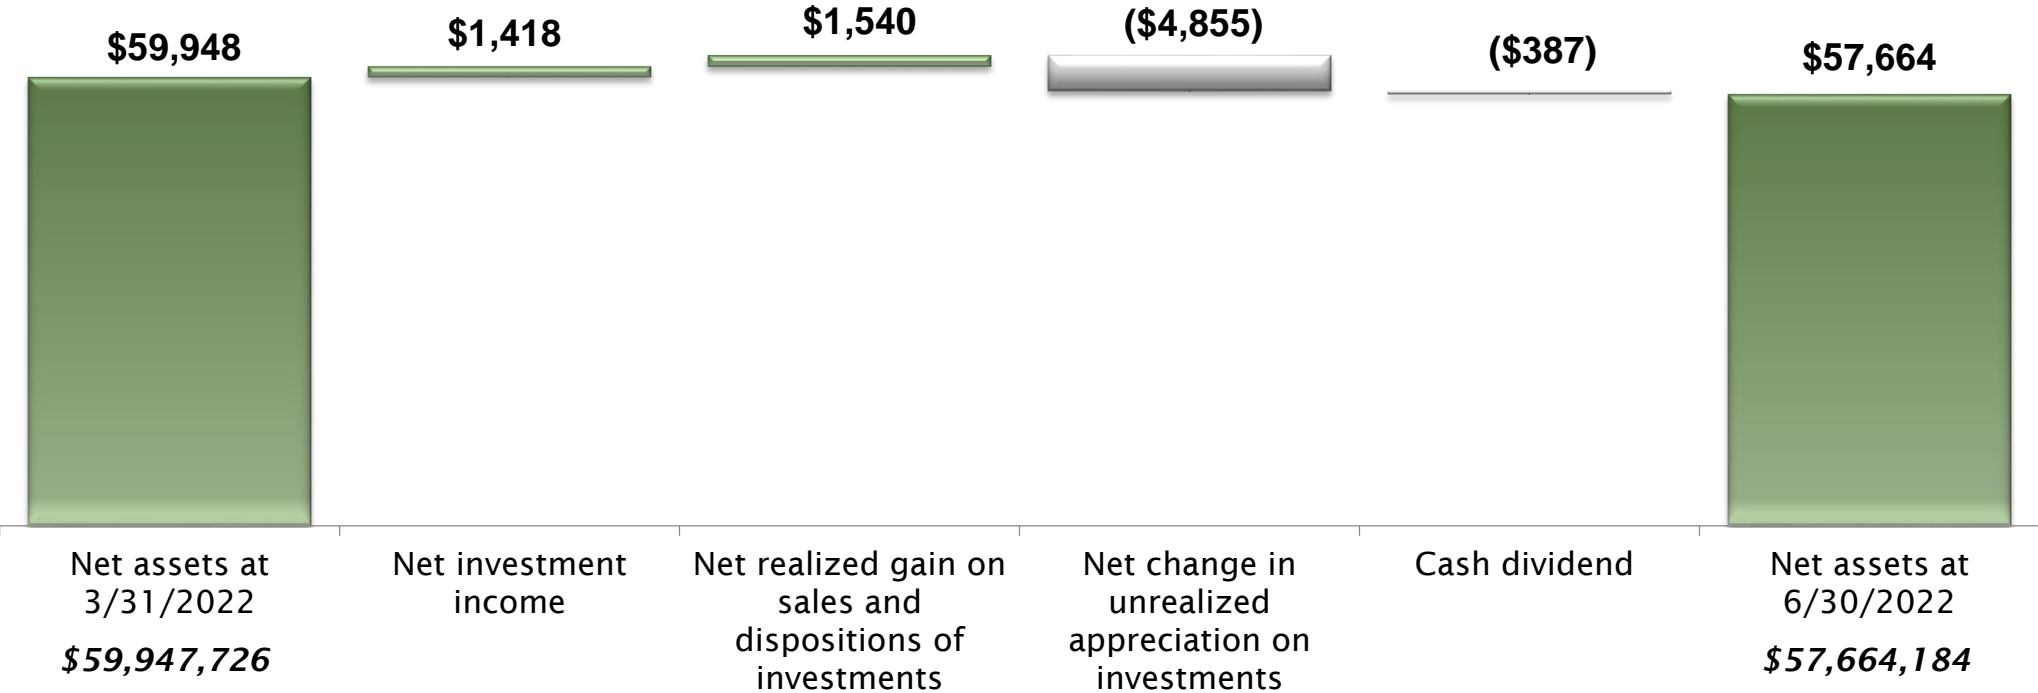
$59,948

$1,418

$1,540

($4,855)

($387)

$57,664

Net assets at 3/31/2022

$59,947,726

Net investment income

Net realized gain on sales and dispositions of investments

Net change in unrealized appreciation on investments

Cash dividend

Net assets at 6/30/2022

$57,664,184